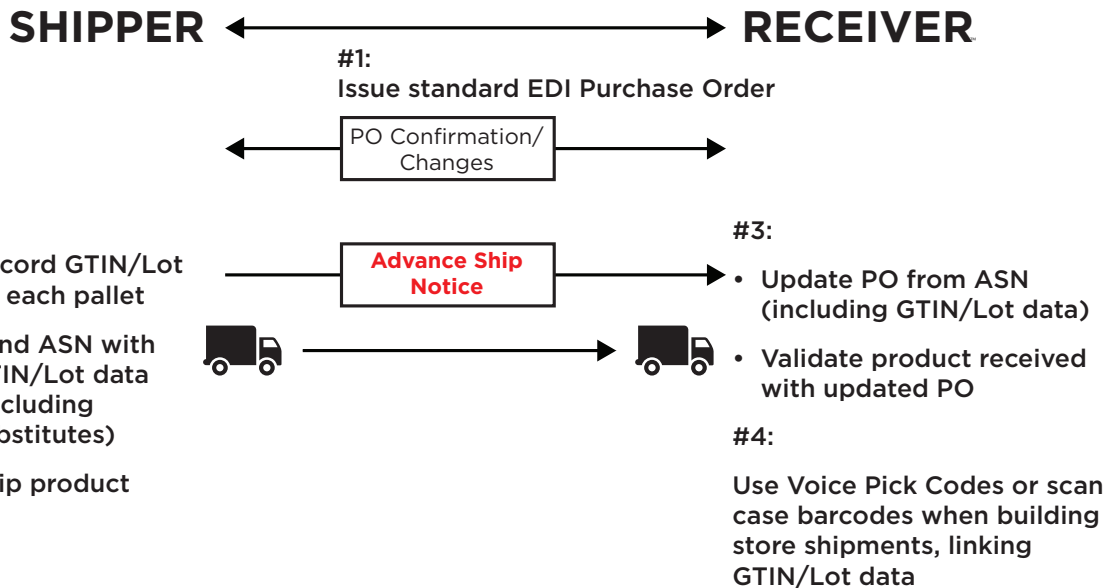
SHIPPER

RECEIVER

#1:
Issue standard EDI Purchase Order

PO Confirmation/ Changes

cord GTIN/Lot each pallet

nd ASN with IN/Lot data cluding bstitutes)

ip product

Advance Ship Notice

#3:

• Update PO from ASN (including GTIN/Lot data)

• Validate product received with updated PO

#4:

Use Voice Pick Codes or scan case barcodes when building store shipments, linking GTIN/Lot data